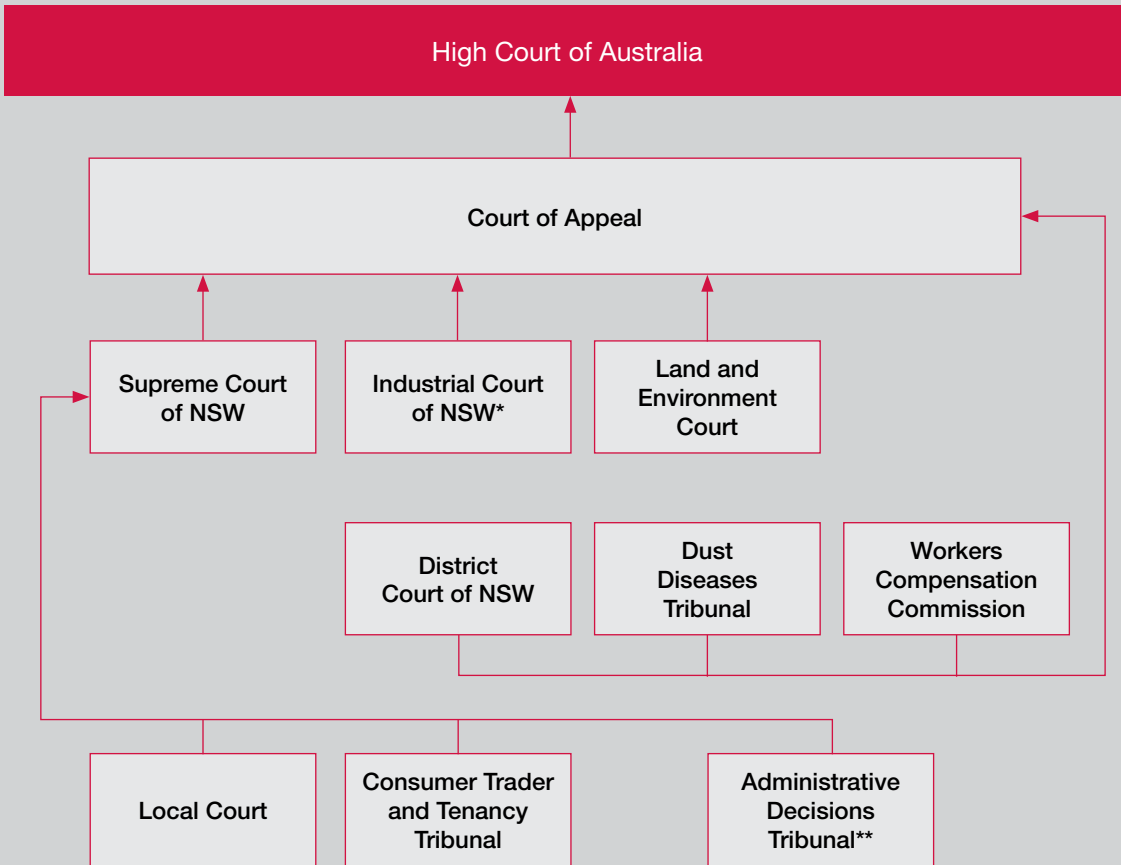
High Court of Australia

Court of Appeal

Supreme Court of NSW

Industrial Court of NSW*

Land and Environment Court

District Court of NSW

Dust Diseases Tribunal

Workers Compensation Commission

Local Court

Consumer Trader and Tenancy Tribunal

Administrative Decisions Tribunal**